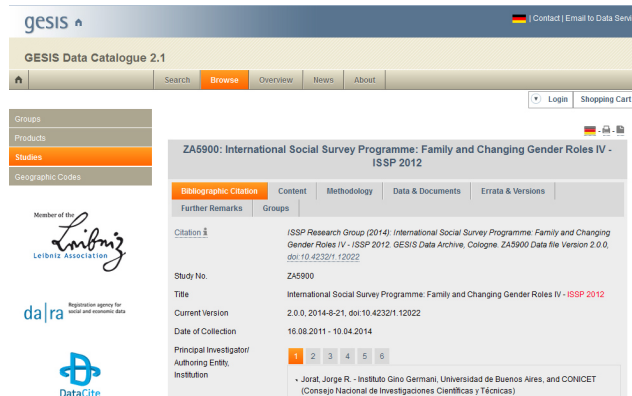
gesis

| Contact | Email to Data Servi

GESIS Data Catalogue 2.1

Search Browse Overview News About

Login Shopping Cart

Groups
Products
Studies
Geographic Codes

Member of the Leibniz Leibniz Association

da|ra Registration agency for social and economic data

DataCite

ZA5900: International Social Survey Programme: Family and Changing Gender Roles IV - ISSP 2012

Bibliographic Citation Content Methodology Data & Documents Errata & Versions Further Remarks Groups

| | |
|---|---|
| Citation | ISSP Research Group (2014): International Social Survey Programme: Family and Changing Gender Roles IV - ISSP 2012. GESIS Data Archive, Cologne. ZA5900 Data file Version 2.0.0, doi:10.4232/1.12022 |
| Study No. | ZA5900 |
| Title | International Social Survey Programme: Family and Changing Gender Roles IV - ISSP 2012 |
| Current Version | 2.0.0, 2014-8-21, doi:10.4232/1.12022 |
| Date of Collection | 16.08.2011 - 10.04.2014 |
| Principal Investigator/ Authoring Entity, Institution | 1 2 3 4 5 6 • Jorat, Jorge R. - Instituto Gino Germani, Universidad de Buenos Aires, and CONICET (Consejo Nacional de Investigaciones Científicas y Técnicas) |